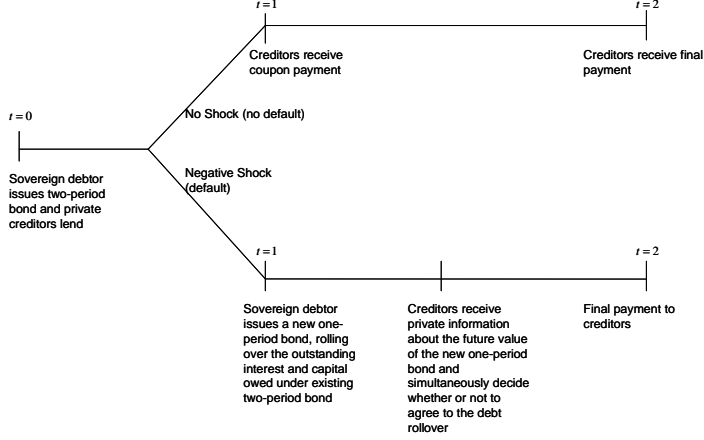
$t=1$

$t=2$

Creditors receive coupon payment

Creditors receive final payment

$t=0$

No Shock (no default)

Sovereign debtor issues two-period bond and private creditors lend

Negative Shock (default)

$t=1$

$t=2$

Sovereign debtor issues a new one-period bond, rolling over the outstanding interest and capital owed under existing two-period bond

Creditors receive private information about the future value of the new one-period bond and simultaneously decide whether or not to agree to the debt rollover

Final payment to creditors